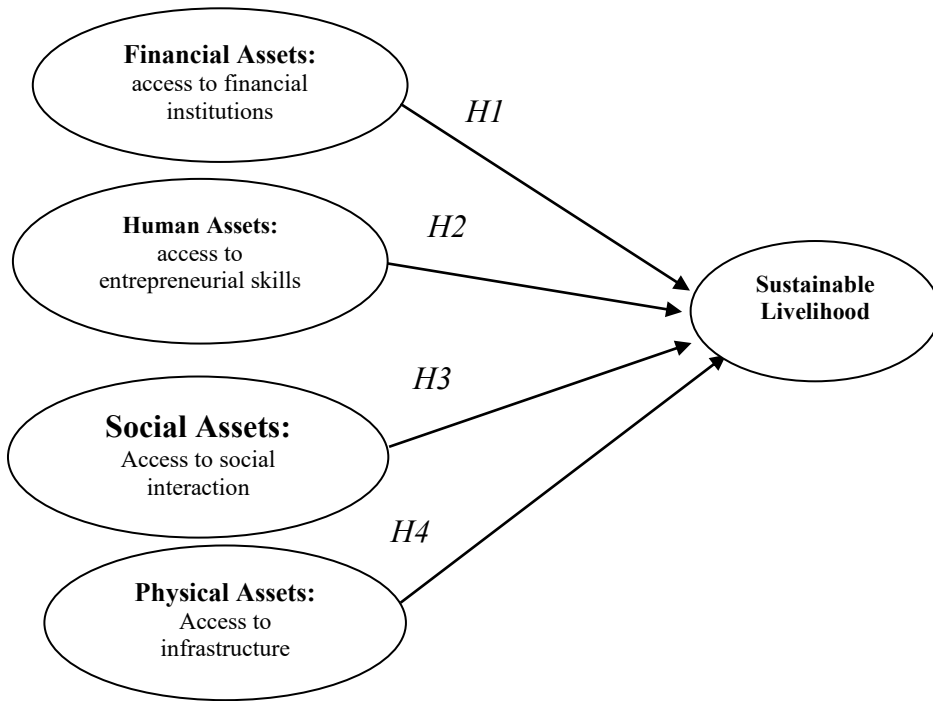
Financial Assets: access to financial institutions

H1

Human Assets: access to entrepreneurial skills

H2

Sustainable Livelihood

H3

Social Assets: Access to social interaction

H4

Physical Assets: Access to infrastructure